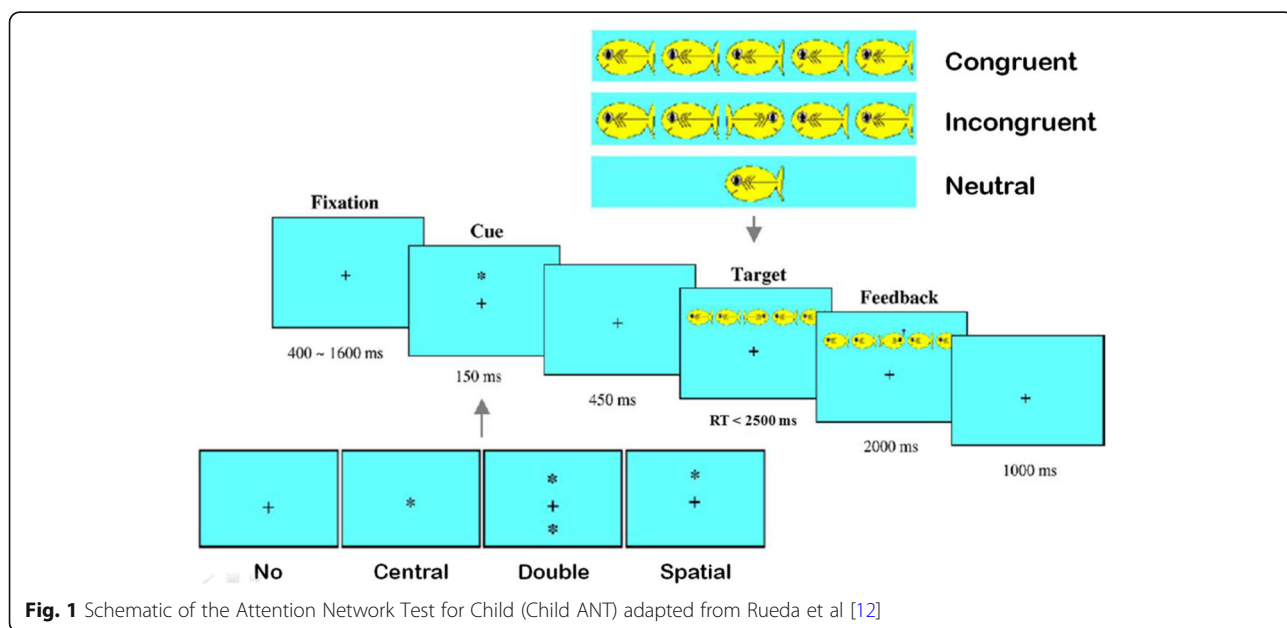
Congruent

Incongruent

Neutral

Fixation

+

400 ~ 1600 ms

Cue

*
+

150 ms

+

450 ms

Target

+

RT < 2500 ms

Feedback

+

2000 ms

+

1000 ms

+

No

*

Central

*
+
*

Double

*
+

Spatial

**Fig. 1** Schematic of the Attention Network Test for Child (Child ANT) adapted from Rueda et al [12]